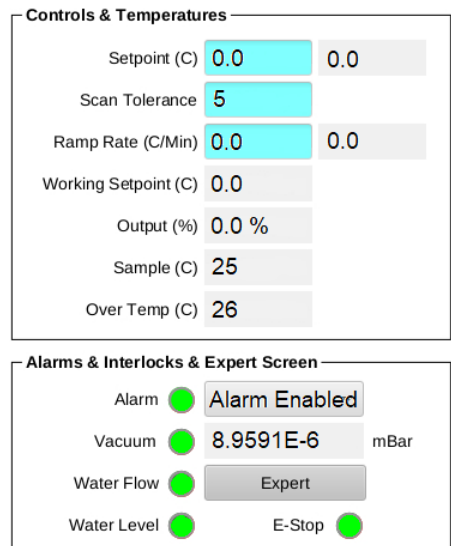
Controls & Temperatures

Setpoint (C) 0.0 0.0

Scan Tolerance 5

Ramp Rate (C/Min) 0.0 0.0

Working Setpoint (C) 0.0

Output (%) 0.0 %

Sample (C) 25

Over Temp (C) 26

Alarms & Interlocks & Expert Screen

Alarm Alarm Enabled

Vacuum 8.9591E-6 mBar

Water Flow Expert

Water Level E-Stop